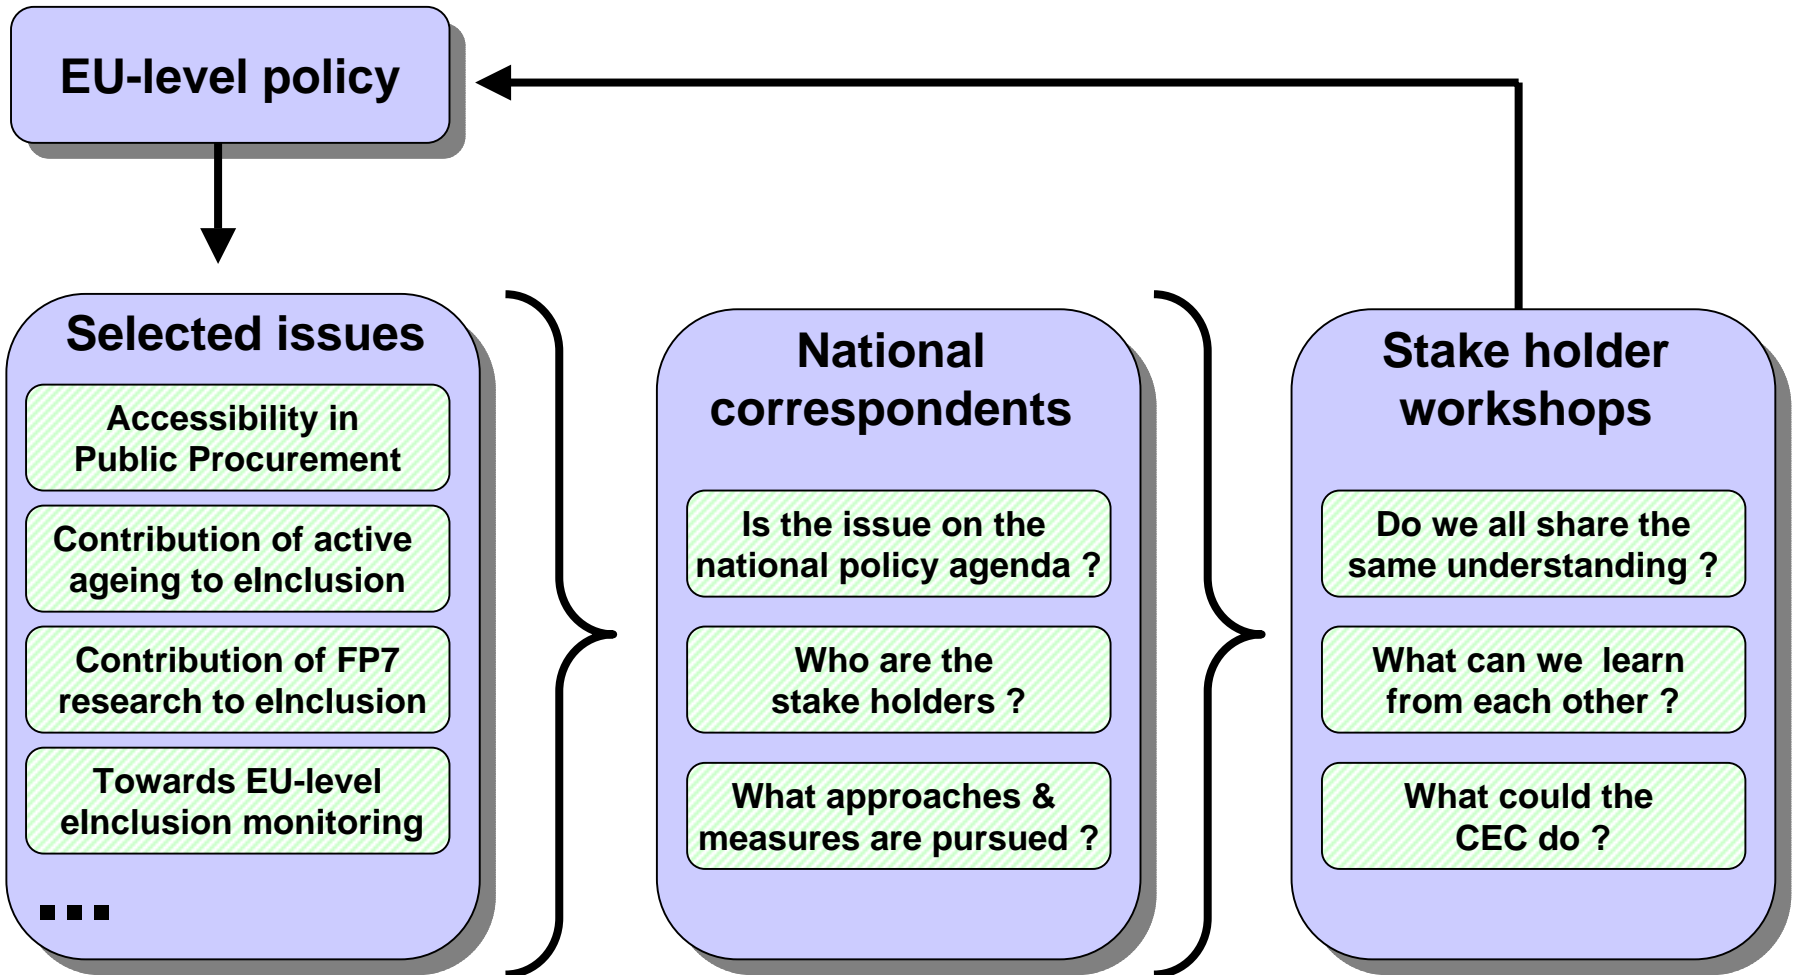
EU-level policy

Selected issues

Accessibility in Public Procurement

Contribution of active ageing to eInclusion

Contribution of FP7 research to eInclusion

Towards EU-level eInclusion monitoring

...

National correspondents

Is the issue on the national policy agenda ?

Who are the stake holders ?

What approaches & measures are pursued ?

Stake holder workshops

Do we all share the same understanding ?

What can we learn from each other ?

What could the CEC do ?